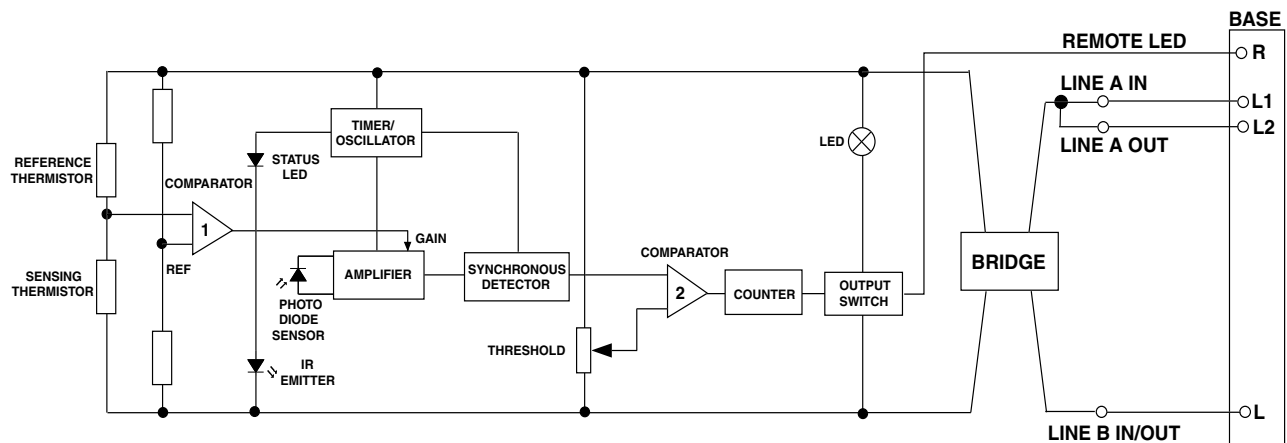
BASE
REMOTE LED
R
LINE A IN
L1
L2
LINE A OUT
TIMER/ OSCILLATOR
STATUS LED
REFERENCE THERMISTOR
COMPARATOR
1
GAIN
REF
SENSING THERMISTOR
AMPLIFIER
PHOTO DIODE SENSOR
SYNCHRONOUS DETECTOR
COMPARATOR
2
COUNTER
OUTPUT SWITCH
LED
BRIDGE
THRESHOLD
IR EMITTER
L
LINE B IN/OUT